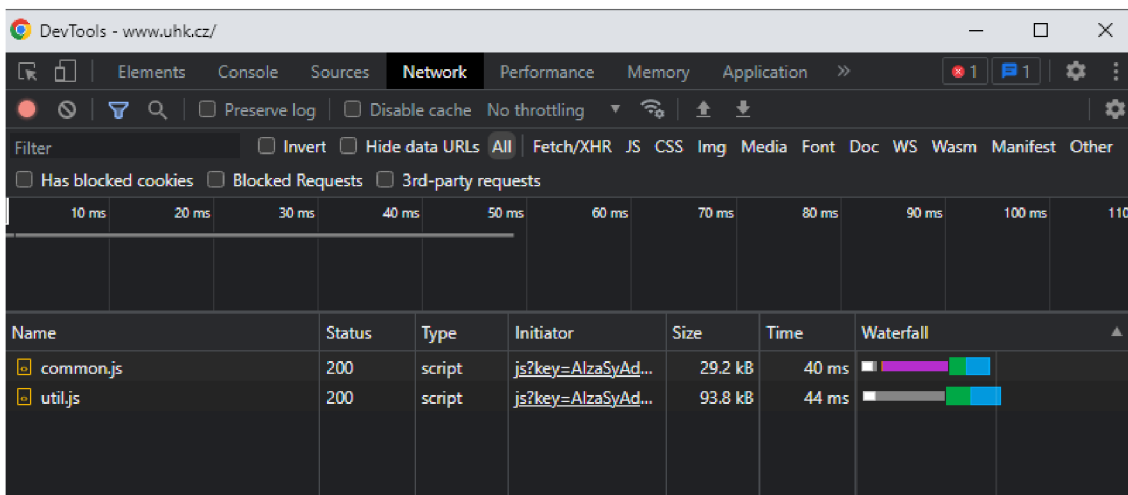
DevTools - www.uhk.cz/

Elements Console Sources Network Performance Memory Application »

1 1

Preserve log Disable cache No throttling

Filter Invert Hide data URLs All Fetch/XHR JS CSS Img Media Font Doc WS Wasm Manifest Other

Has blocked cookies Blocked Requests 3rd-party requests

10 ms 20 ms 30 ms 40 ms 50 ms 60 ms 70 ms 80 ms 90 ms 100 ms 110

| Name | Status | Type | Initiator | Size | Time | Waterfall |
|---|---|---|---|---|---|---|
| common.js | 200 | script | js?key=AlzaSyAd... | 29.2 kB | 40 ms | |
| util.js | 200 | script | js?key=AlzaSyAd... | 93.8 kB | 44 ms | |